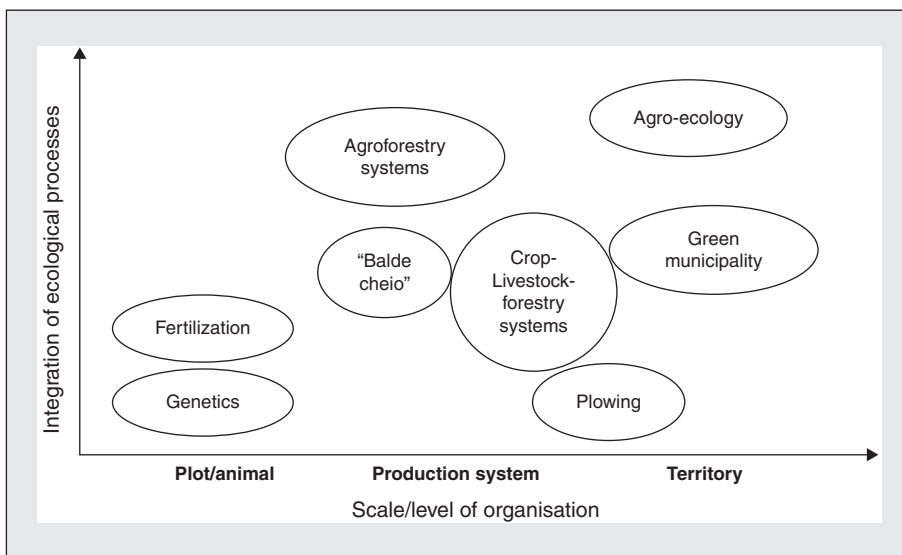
Integration of ecological processes

Agro-ecology

Agroforestry systems

Green municipality

"Balde cheio"

Crop-Livestock-forestry systems

Fertilization

Genetics

Plowing

Plot/animal

Production system

Territory

Scale/level of organisation